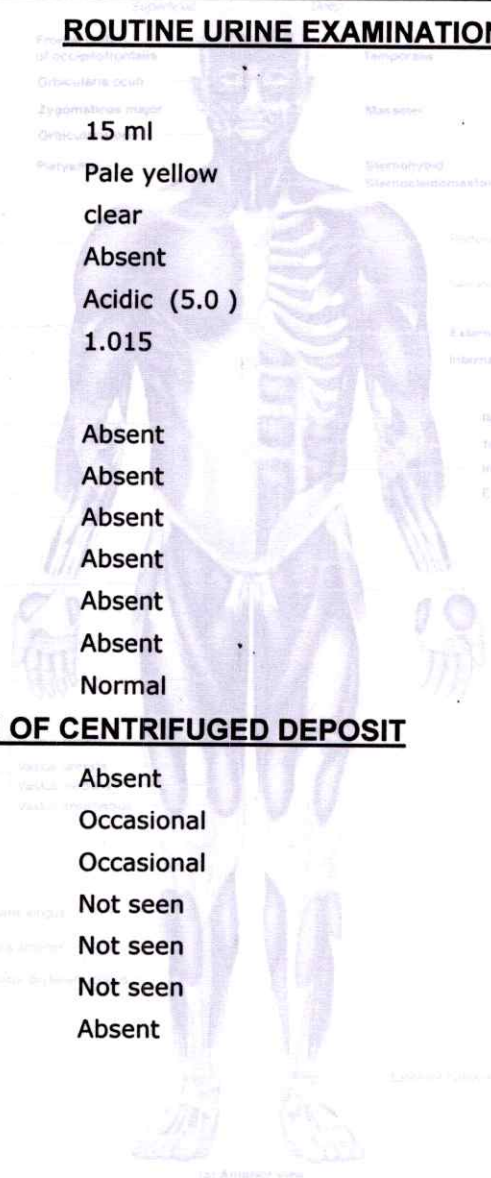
ROUTINE URINE EXAMINATIO

15 ml
Pale yellow
clear
Absent
Acidic (5.0)
1.015

Absent
Absent
Absent
Absent
Absent
Absent
Normal

OF CENTRIFUGED DEPOSIT

Absent
Occasional
Occasional
Not seen
Not seen
Not seen
Absent